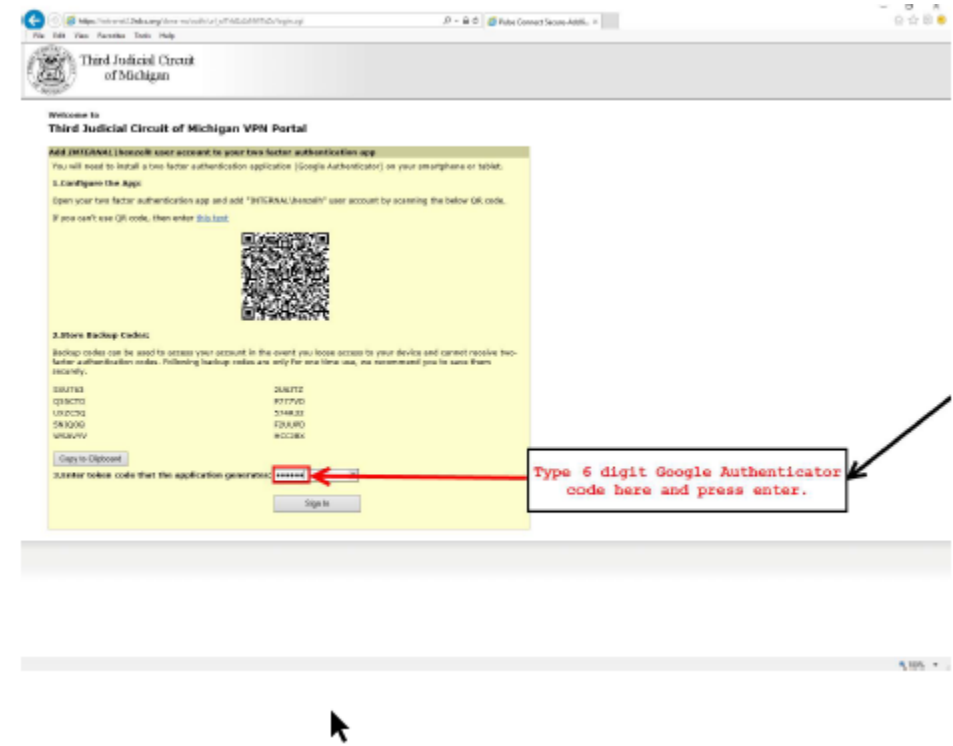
https://intranet2.3rdcc.org/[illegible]/login.aspx

Pulse Connect Secure-Addi... ×

File Edit View Favorites Tools Help

Third Judicial Circuit of Michigan

Welcome to
Third Judicial Circuit of Michigan VPN Portal

Add INTERNAL\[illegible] user account to your two factor authentication app

You will need to install a two factor authentication application (Google Authenticator) on your smartphone or tablet.

1.Configure the App:

Open your two factor authentication app and add "INTERNAL\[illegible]" user account by scanning the below QR code.

If you can't use QR code, then enter this text

2.Store Backup Codes:

Backup codes can be used to access your account in the event you loose access to your device and cannot receive two-factor authentication codes. Following backup codes are only for one time use, we recommend you to save them securely.

| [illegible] | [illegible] |
|---|---|
| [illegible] | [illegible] |
| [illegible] | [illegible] |
| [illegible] | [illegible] |
| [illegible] | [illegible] |

Copy to Clipboard

3.Enter token code that the application generates: ••••••

Sign In

Type 6 digit Google Authenticator code here and press enter.

100%